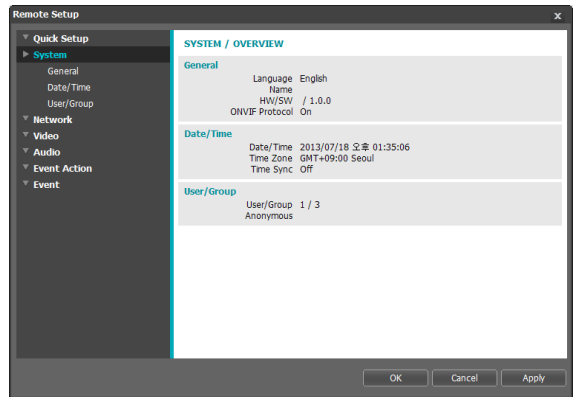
Remote Setup
x

Quick Setup
System
General
Date/Time
User/Group
Network
Video
Audio
Event Action
Event

SYSTEM / OVERVIEW

General
Language English
Name
HW/SW / 1.0.0
ONVIF Protocol On

Date/Time
Date/Time 2013/07/18 오후 01:35:06
Time Zone GMT+09:00 Seoul
Time Sync Off

User/Group
User/Group 1 / 3
Anonymous

OK
Cancel
Apply